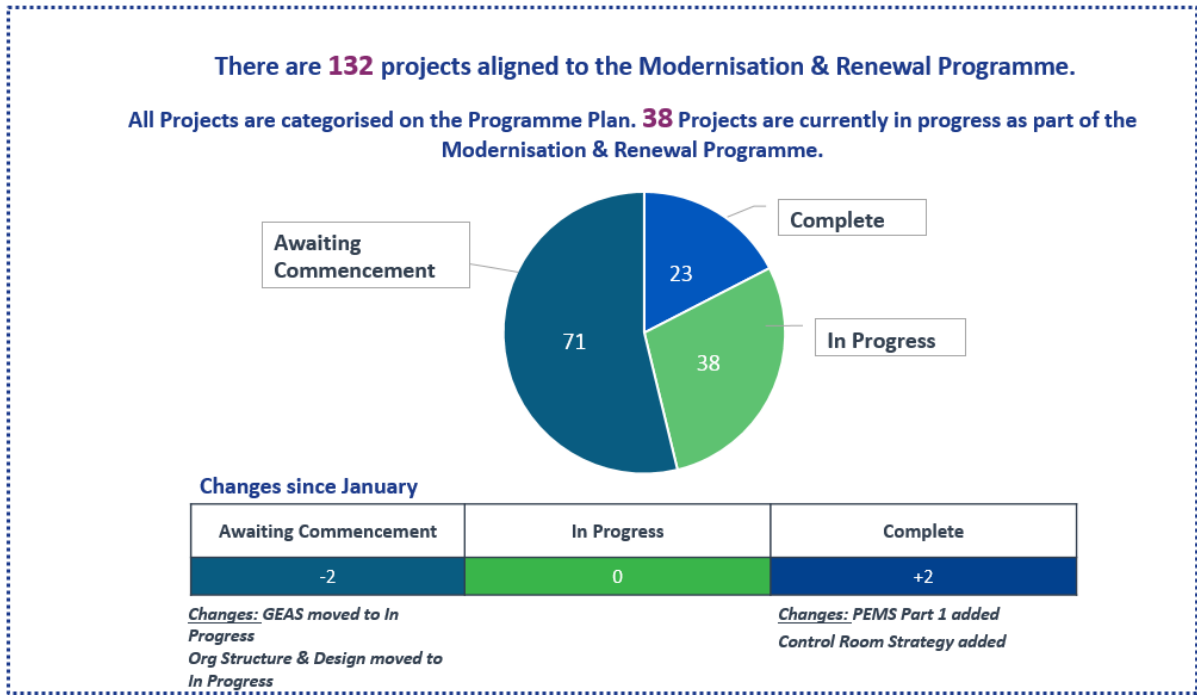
There are 132 projects aligned to the Modernisation & Renewal Programme.

All Projects are categorised on the Programme Plan. 38 Projects are currently in progress as part of the Modernisation & Renewal Programme.

Awaiting Commencement
71
Complete
23
In Progress
38

Changes since January

| Awaiting Commencement | In Progress | Complete |
|---|---|---|
| -2 | 0 | +2 |

Changes: GEAS moved to In Progress
Org Structure & Design moved to In Progress

Changes: PEMS Part 1 added
Control Room Strategy added